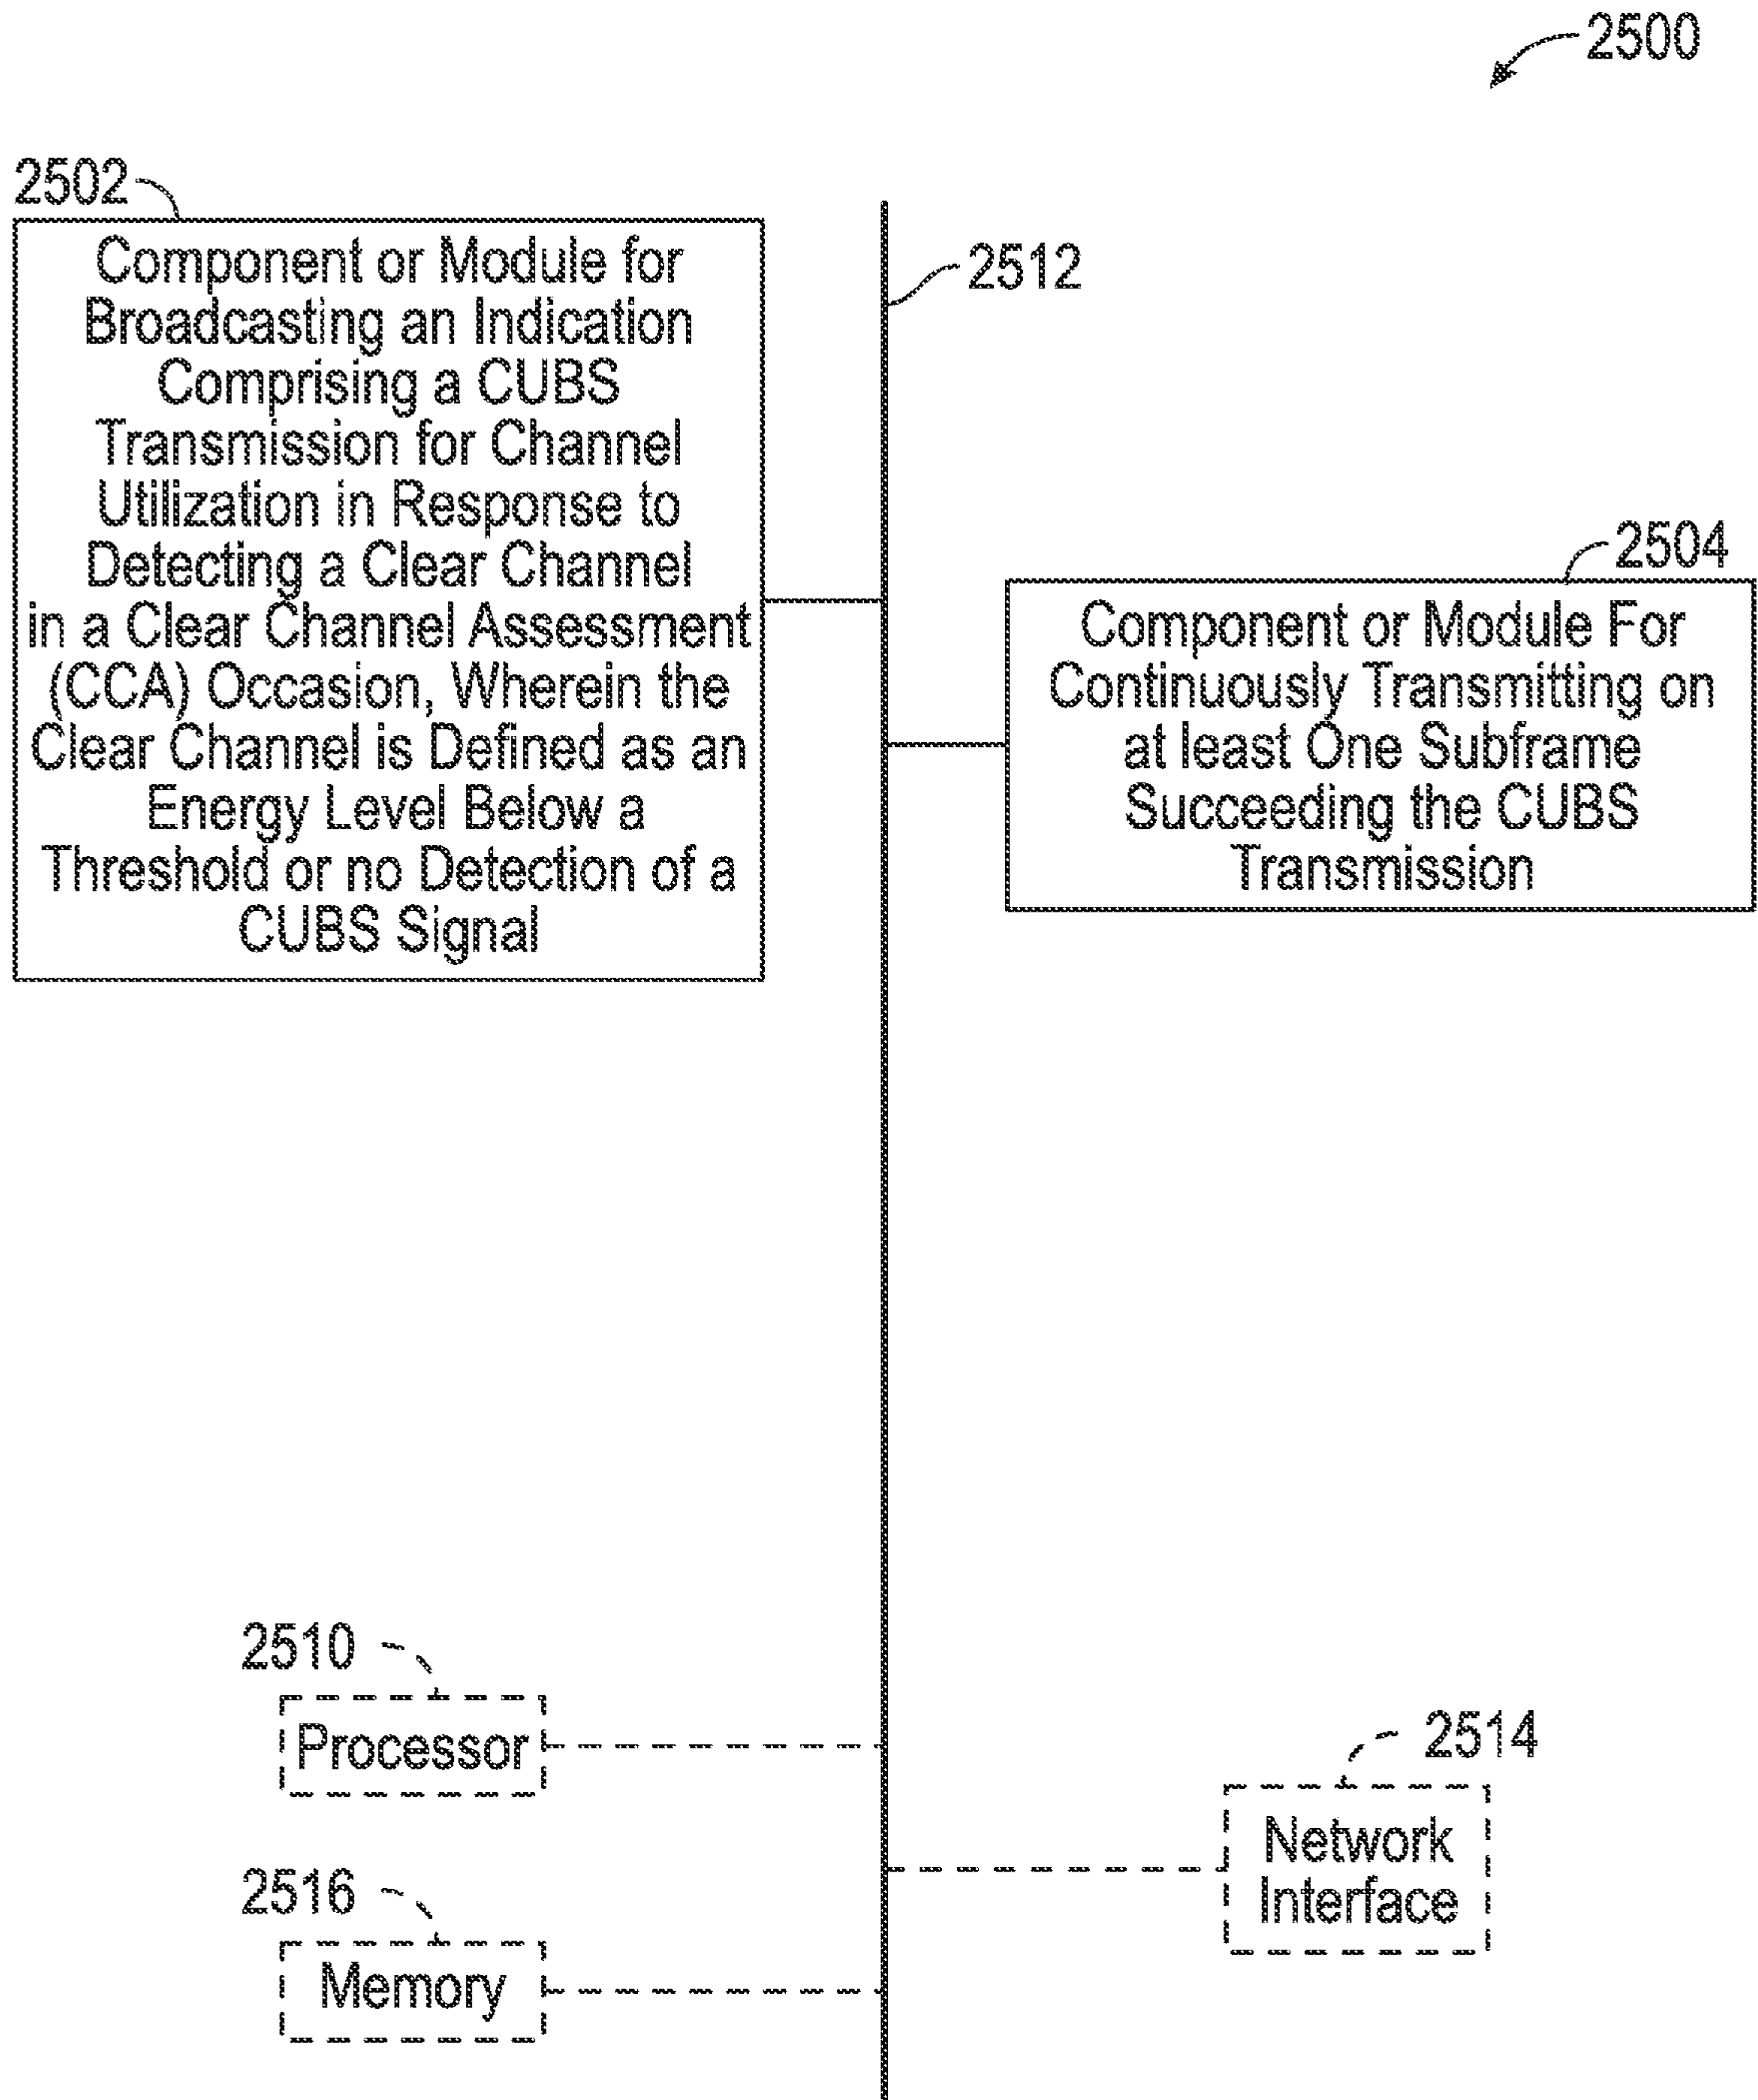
2500

2502

Component or Module for Broadcasting an Indication Comprising a CUBS Transmission for Channel Utilization in Response to Detecting a Clear Channel in a Clear Channel Assessment (CCA) Occasion, Wherein the Clear Channel is Defined as an Energy Level Below a Threshold or no Detection of a CUBS Signal

2512

2504

Component or Module For Continuously Transmitting on at least One Subframe Succeeding the CUBS Transmission

2510

Processor

2514

Network Interface

2516

Memory